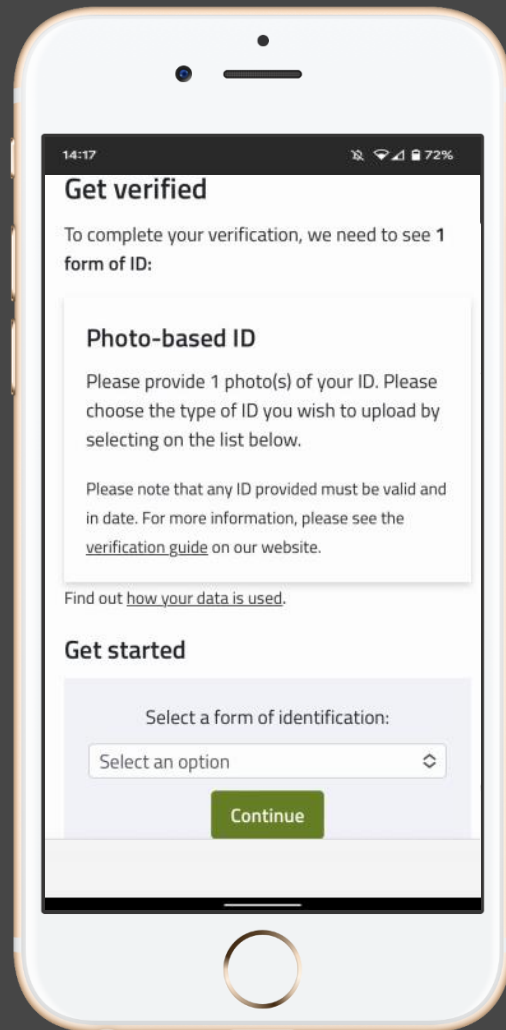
14:17 72%

Get verified

To complete your verification, we need to see **1 form of ID:**

Photo-based ID

Please provide 1 photo(s) of your ID. Please choose the type of ID you wish to upload by selecting on the list below.

Please note that any ID provided must be valid and in date. For more information, please see the verification guide on our website.

Find out how your data is used.

Get started

Select a form of identification:

Select an option

Continue